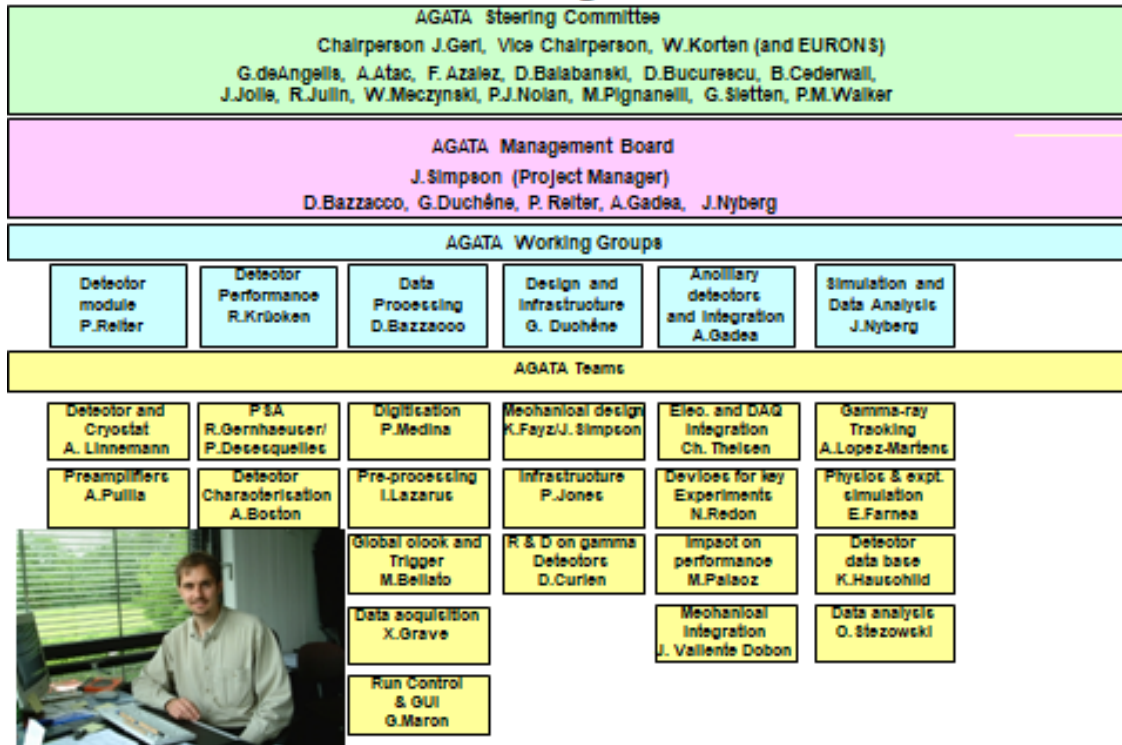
AGATA Steering Committee

Chairperson J.Gerl, Vice Chairperson, W.Korten (and EURONS)

G.deAngelis, A.Atac, F. Azaiez, D.Balabanski, D.Bucurescu, B.Cederwall, J.Jolie, R.Julin, W.Meczynski, P.J.Nolan, M.Pignanelli, G.Sletten, P.M.Walker

AGATA Management Board

J.Simpson (Project Manager)

D.Bazzacco, G.Duchêne, P. Reiter, A.Gadea, J.Nyberg

AGATA Working Groups

Detector module P.Reiter

Detector Performance R.Krücken

Data Processing D.Bazzacco

Design and Infrastructure G. Duchêne

Ancillary detectors and integration A.Gadea

Simulation and Data Analysis J.Nyberg

AGATA Teams

Detector and Cryostat A. Linnemann

Preamplifiers A.Pullia

PSA R.Gernhaeuser/ P.Desesquelles

Detector Characterisation A.Boston

Digitisation P.Medina

Pre-processing I.Lazarus

Global clock and Trigger M.Bellato

Data acquisition X.Grave

Run Control & GUI G.Maron

Mechanical design K.Fayz/J. Simpson

Infrastructure P.Jones

R & D on gamma Detectors D.Curien

Elec. and DAQ integration Ch. Theisen

Devices for key Experiments N.Redon

Impact on performance M.Palacz

Mechanical integration J. Valiente Dobon

Gamma-ray Tracking A.Lopez-Martens

Physics & expt. simulation E.Farnea

Detector data base K.Hauschild

Data analysis O. Stezowski